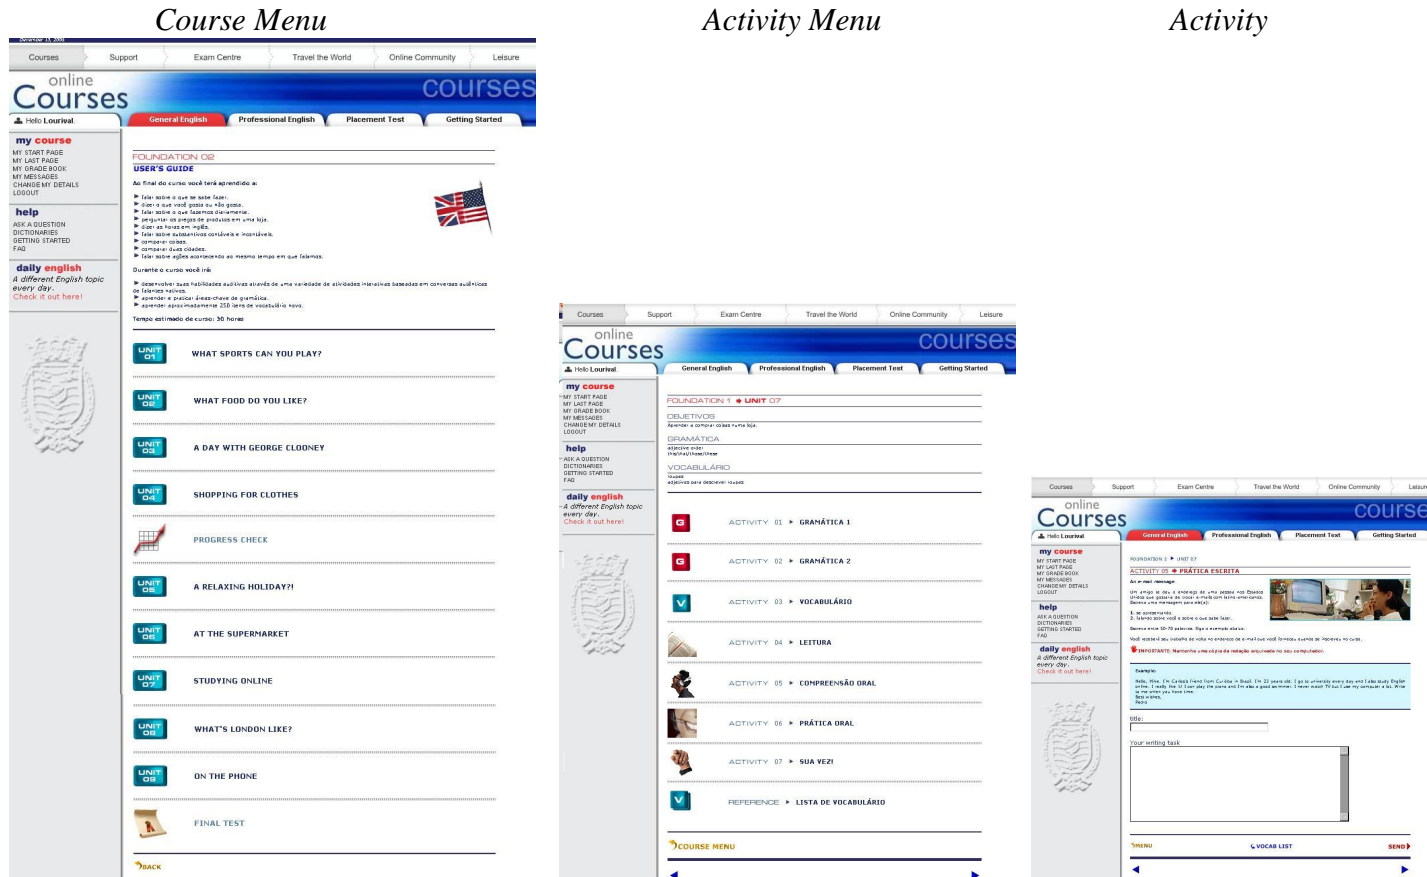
Course Menu

Activity Menu

Activity

Courses | Support | Exam Centre | Travel the World | Online Community | Leisure

online Courses courses

Hello Lourival.

General English | Professional English | Placement Test | Getting Started

my course
MY START PAGE
MY LAST PAGE
MY GRADE BOOK
MY MESSAGES
CHANGE MY DETAILS
LOGOUT

help
ASK A QUESTION
DICTIONARIES
GETTING STARTED
FAQ

daily english
A different English topic every day.
Check it out here!

FOUNDATION 02
USER'S GUIDE

Ao final do curso você terá aprendido a:

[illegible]

Durante o curso você irá:

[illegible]

Tempo estimado de curso: 30 horas

UNIT 01 WHAT SPORTS CAN YOU PLAY?
UNIT 02 WHAT FOOD DO YOU LIKE?
UNIT 03 A DAY WITH GEORGE CLOONEY
UNIT 04 SHOPPING FOR CLOTHES
PROGRESS CHECK
UNIT 05 A RELAXING HOLIDAY?!
UNIT 06 AT THE SUPERMARKET
UNIT 07 STUDYING ONLINE
UNIT 08 WHAT'S LONDON LIKE?
UNIT 09 ON THE PHONE
FINAL TEST

BACK

Courses | Support | Exam Centre | Travel the World | Online Community | Leisure

online Courses courses

Hello Lourival.

General English | Professional English | Placement Test | Getting Started

my course
MY START PAGE
MY LAST PAGE
MY GRADE BOOK
MY MESSAGES
CHANGE MY DETAILS
LOGOUT

help
ASK A QUESTION
DICTIONARIES
GETTING STARTED
FAQ

daily english
A different English topic every day.
Check it out here!

FOUNDATION 1 UNIT 07

OBJETIVOS
Aprender a comprar coisas numa loja.

GRAMÁTICA
adjective order
this/that/these/those

VOCABULÁRIO
roupas
adjetivos para descrever roupas

ACTIVITY 01 GRAMÁTICA 1
ACTIVITY 02 GRAMÁTICA 2
ACTIVITY 03 VOCABULÁRIO
ACTIVITY 04 LEITURA
ACTIVITY 05 COMPREENSÃO ORAL
ACTIVITY 06 PRÁTICA ORAL
ACTIVITY 07 SUA VEZ!
REFERENCE LISTA DE VOCABULÁRIO

COURSE MENU

Courses | Support | Exam Centre | Travel the World | Online Community | Leisure

online Courses course

Hello Lourival.

General English | Professional English | Placement Test | Getting Started

my course
MY START PAGE
MY LAST PAGE
MY GRADE BOOK
MY MESSAGES
CHANGE MY DETAILS
LOGOUT

help
ASK A QUESTION
DICTIONARIES
GETTING STARTED
FAQ

daily english
A different English topic every day.
Check it out here!

FOUNDATION 2 UNIT 07
ACTIVITY 05 PRÁTICA ESCRITA

An e-mail message

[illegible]

IMPORTANTE: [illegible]

Example:
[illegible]

title:

Your writing task

MENU | VOCAB LIST | SEND